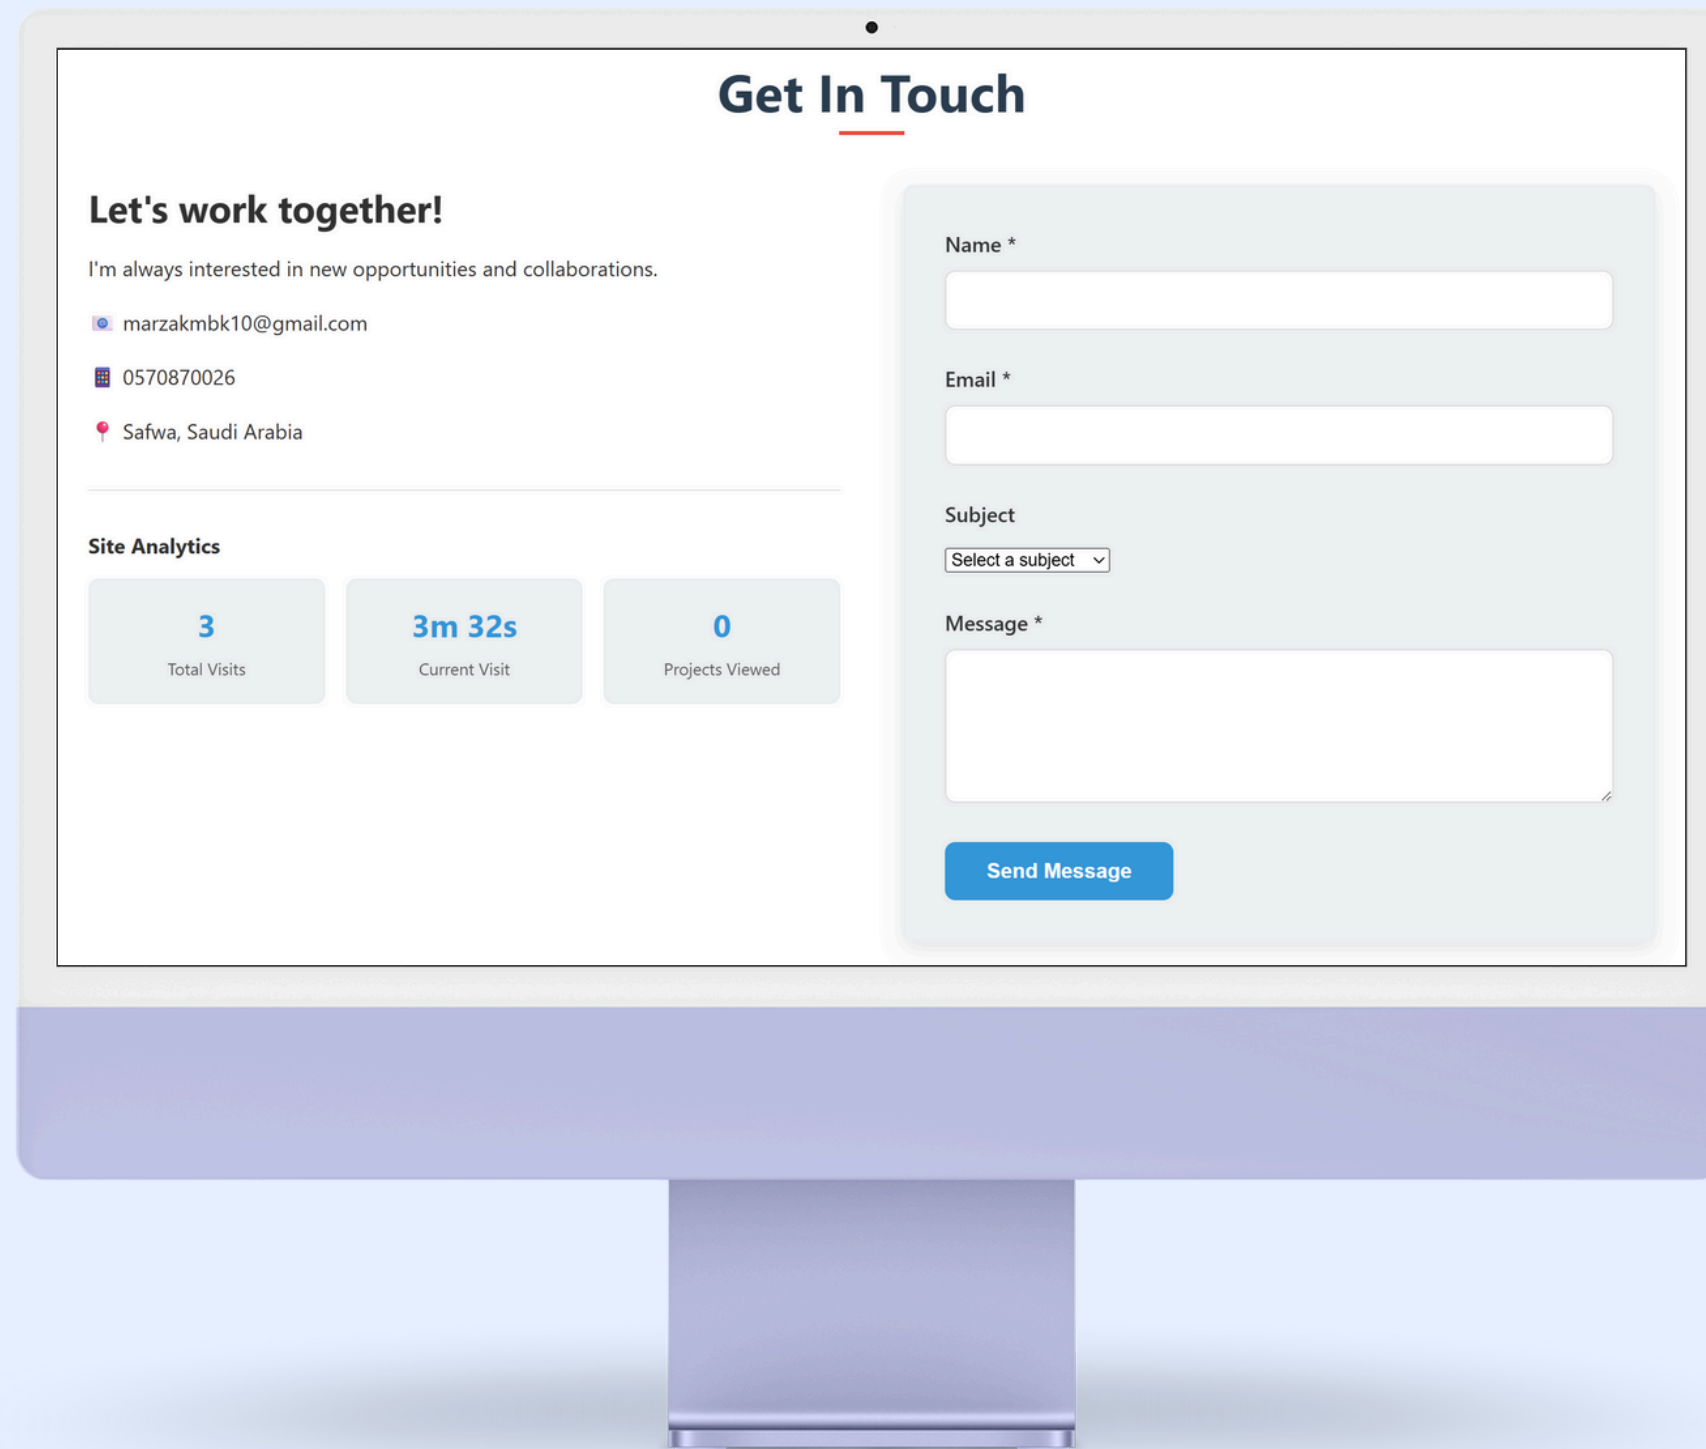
Get In Touch

Let's work together!

I'm always interested in new opportunities and collaborations.

marzakmbk10@gmail.com

0570870026

Safwa, Saudi Arabia

Site Analytics

3
Total Visits

3m 32s
Current Visit

0
Projects Viewed

Name *

Email *

Subject

Select a subject

Message *

Send Message